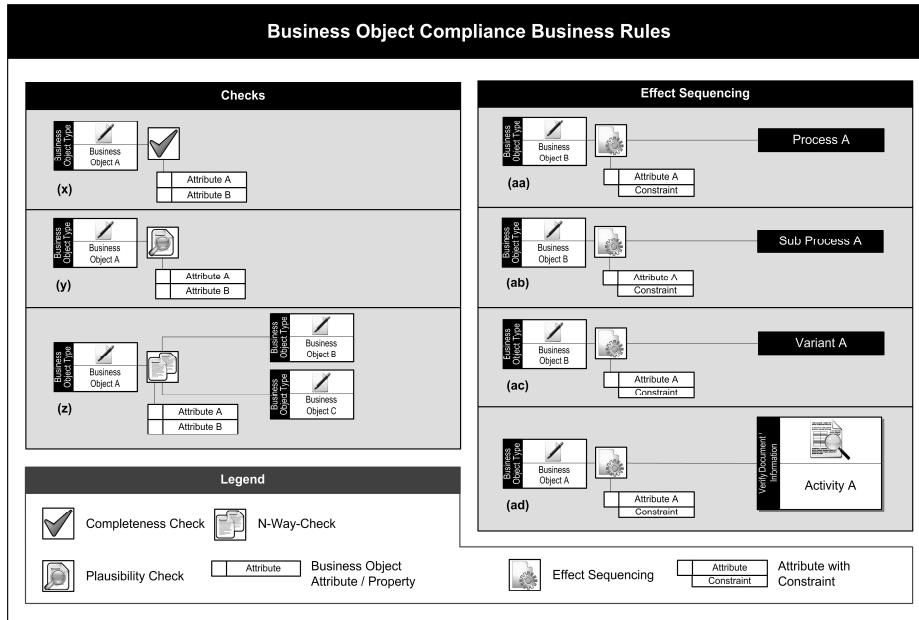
Business Object Compliance Business Rules

Checks

Business Object Type
Business Object A
(x)
Attribute A
Attribute B

Business Object Type
Business Object A
(y)
Attribute A
Attribute B

Business Object Type
Business Object A
Business Object Type
Business Object B
Business Object Type
Business Object C
(z)
Attribute A
Attribute B

Effect Sequencing

Business Object Type
Business Object B
Process A
(aa)
Attribute A
Constraint

Business Object Type
Business Object B
Sub Process A
(ab)
Attribute A
Constraint

Business Object Type
Business Object B
Variant A
(ac)
Attribute A
Constraint

Business Object Type
Business Object A
Verify Document Information
Activity A
(ad)
Attribute A
Constraint

Legend

Completeness Check
N-Way-Check
Plausibility Check
Attribute
Business Object Attribute / Property
Effect Sequencing
Attribute
Constraint
Attribute with Constraint